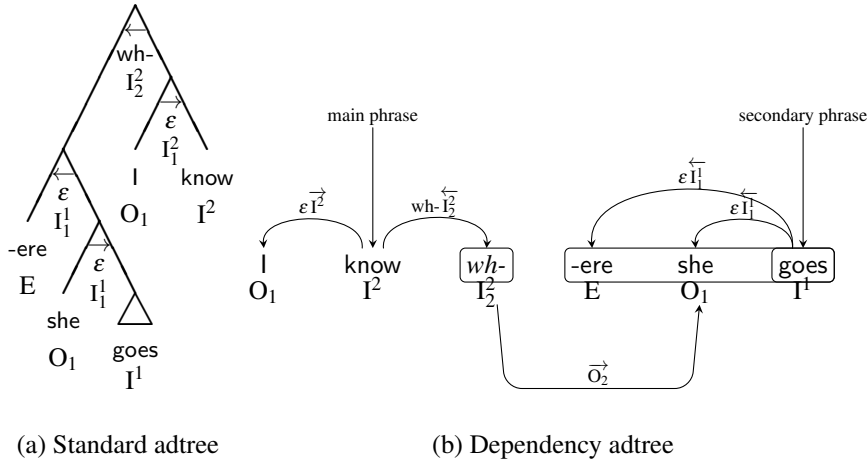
wh-
$\overleftarrow{I_2^2}$
$\varepsilon$
$\overrightarrow{I_1^2}$
I
$O_1$
know
$I^2$
$\varepsilon$
$\overleftarrow{I_1^1}$
-ere
E
$\varepsilon$
$\overrightarrow{I_1^1}$
she
$O_1$
goes
$I^1$

main phrase
secondary phrase
$\varepsilon\overleftarrow{I_1^1}$
$\varepsilon\overleftarrow{I_1^1}$
$\varepsilon\overrightarrow{I^2}$
wh-$\overleftarrow{I_2^2}$
I
$O_1$
know
$I^2$
wh-
$I_2^2$
-ere
E
she
$O_1$
goes
$I^1$
$\overrightarrow{O_2}$

(a) Standard adtree

(b) Dependency adtree